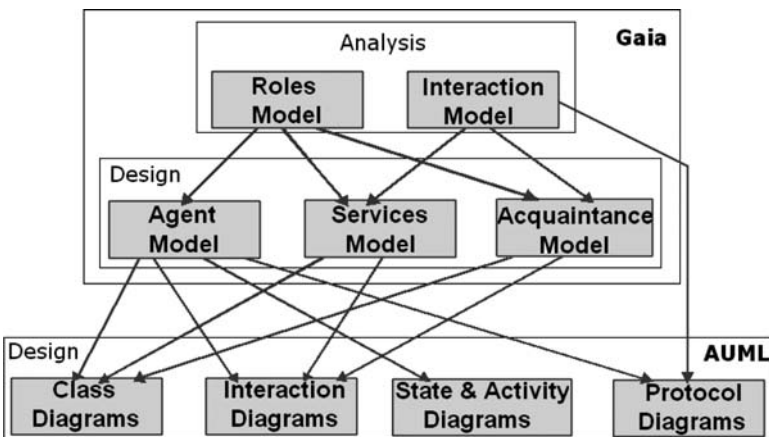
Gaia

Analysis

Roles Model

Interaction Model

Design

Agent Model

Services Model

Acquaintance Model

Design

AUML

Class Diagrams

Interaction Diagrams

State & Activity Diagrams

Protocol Diagrams